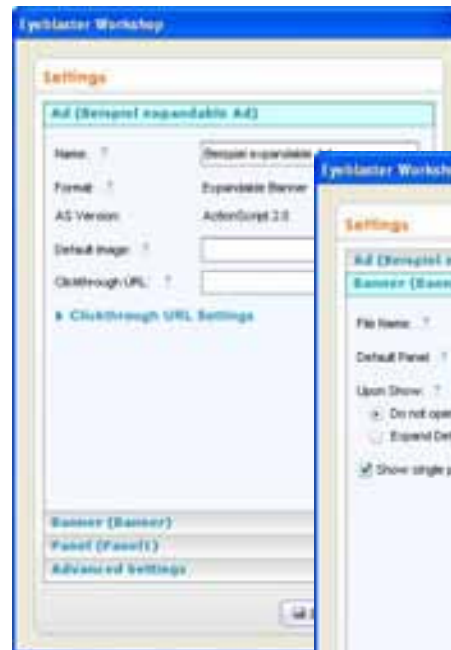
Eyeblaster Workshop

Settings

Ad (Beispiel expandable Ad)

Name: ?

Beispiel expandable Ad

Format: ?

Expandable Banner

AS Version:

ActionScript 2.0

Default Image: ?

Clickthrough URL: ?

▶ Clickthrough URL Settings

Banner (Banner)

Panel (Panel1)

Advanced Settings

Eyeblaster Worksho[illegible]

Settings

Ad (Beispiel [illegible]

Banner (Bann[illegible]

File Name: ?

Default Panel: ?

Upon Show: ?

Do not ope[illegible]

Expand Def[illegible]

Show single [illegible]